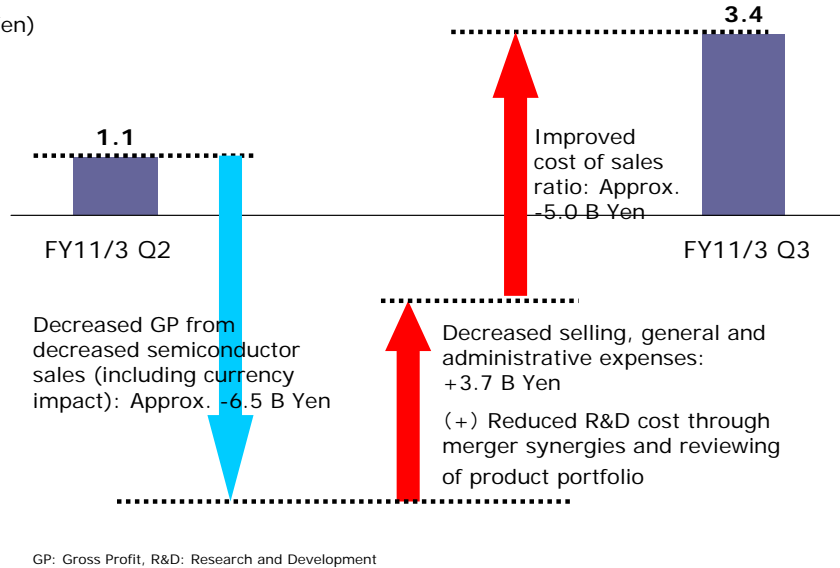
en)

3.4

1.1

Improved cost of sales ratio: Approx. -5.0 B Yen

FY11/3 Q2

FY11/3 Q3

Decreased GP from decreased semiconductor sales (including currency impact): Approx. -6.5 B Yen

Decreased selling, general and administrative expenses: +3.7 B Yen

(+) Reduced R&D cost through merger synergies and reviewing of product portfolio

GP: Gross Profit, R&D: Research and Development